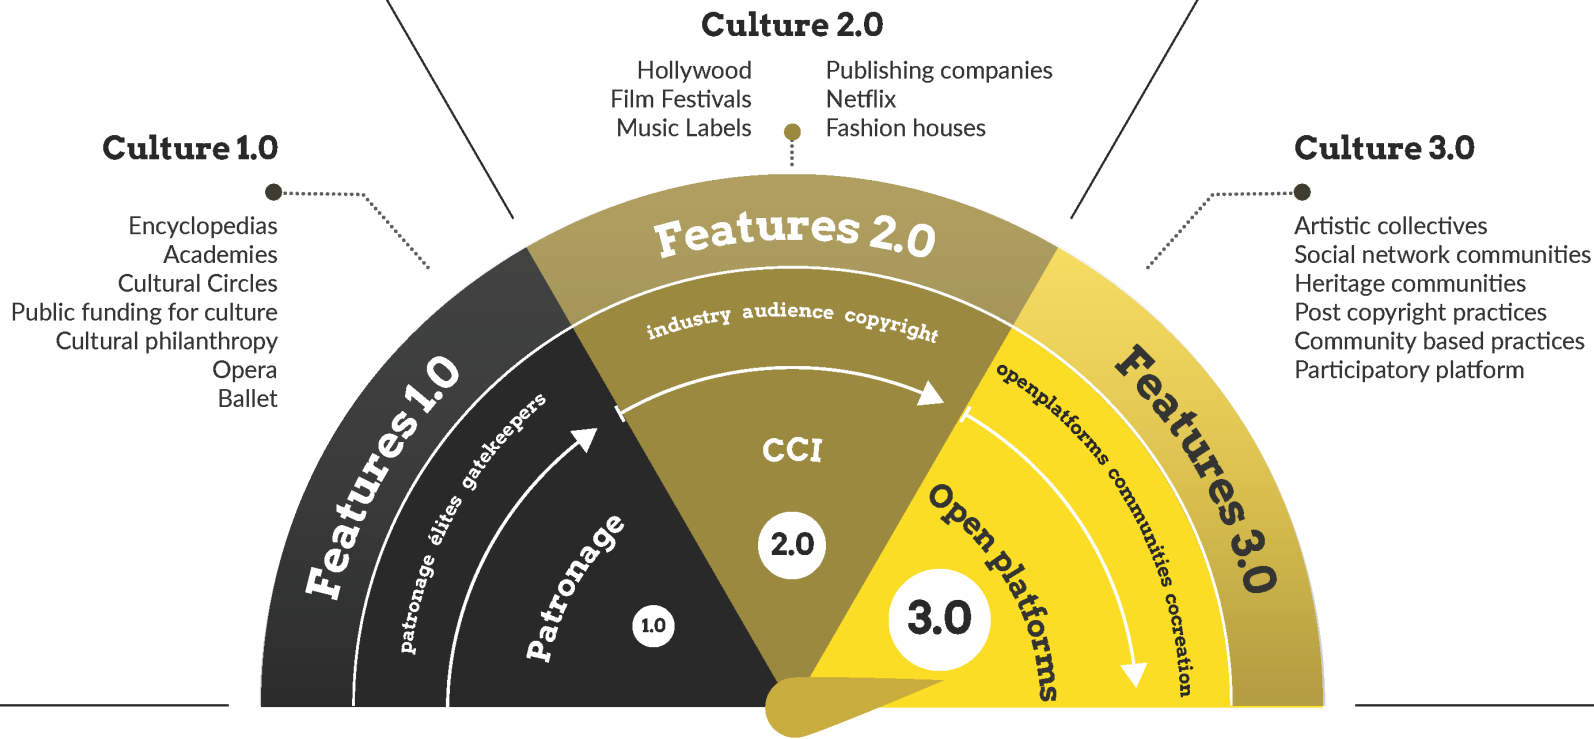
Culture 2.0

Hollywood
Film Festivals
Music Labels

Publishing companies
Netflix
Fashion houses

Culture 1.0

Encyclopedias
Academies
Cultural Circles
Public funding for culture
Cultural philanthropy
Opera
Ballet

Culture 3.0

Artistic collectives
Social network communities
Heritage communities
Post copyright practices
Community based practices
Participatory platform

Features 1.0

patronage élites gatekeepers

Patronage

1.0

Features 2.0

industry audience copyright

CCI

2.0

Features 3.0

openplatforms communities cocreation

Open platforms

3.0